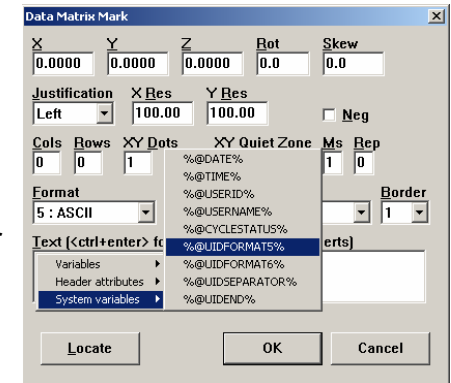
Data Matrix Mark

X 0.0000 Y 0.0000 Z 0.0000 Rot 0.0 Skew 0.0

Justification Left X Res 100.00 Y Res 100.00 Neg

Cols 0 Rows 0 XY Dots 1 XY Quiet Zone Ms 1 Rep 0

Format 5 : ASCII Border 1

Text (<ctrl+enter> fo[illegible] erts)

Variables
Header attributes
System variables

%@DATE%
%@TIME%
%@USERID%
%@USERNAME%
%@CYCLESTATUS%
%@UIDFORMAT5%
%@UIDFORMAT6%
%@UIDSEPARATOR%
%@UIDEND%

Locate OK Cancel